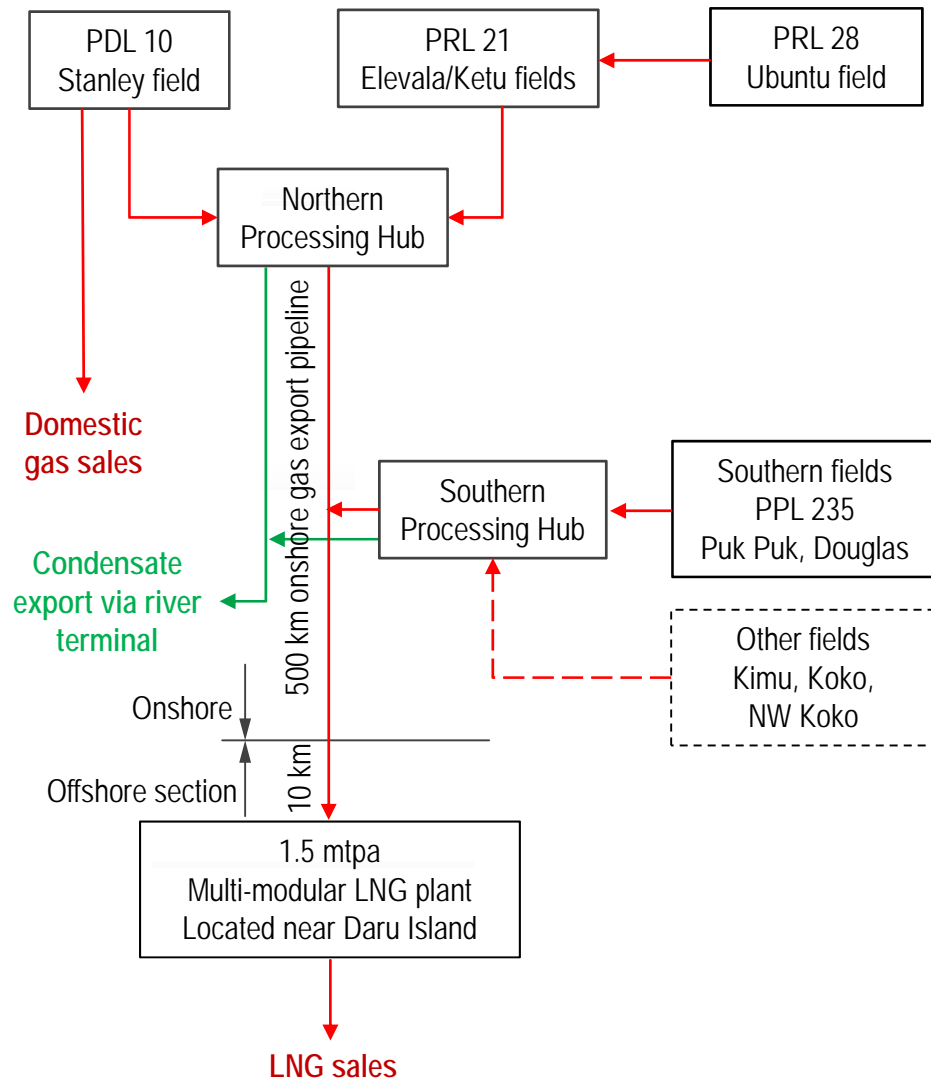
PDL 10
Stanley field

PRL 21
Elevala/Ketu fields

PRL 28
Ubuntu field

Northern
Processing Hub

Domestic
gas sales

500 km onshore gas export pipeline

Southern
Processing Hub

Southern fields
PPL 235
Puk Puk, Douglas

Condensate
export via river
terminal

Other fields
Kimu, Koko,
NW Koko

Onshore

Offshore section

10 km

1.5 mtpa
Multi-modular LNG plant
Located near Daru Island

LNG sales